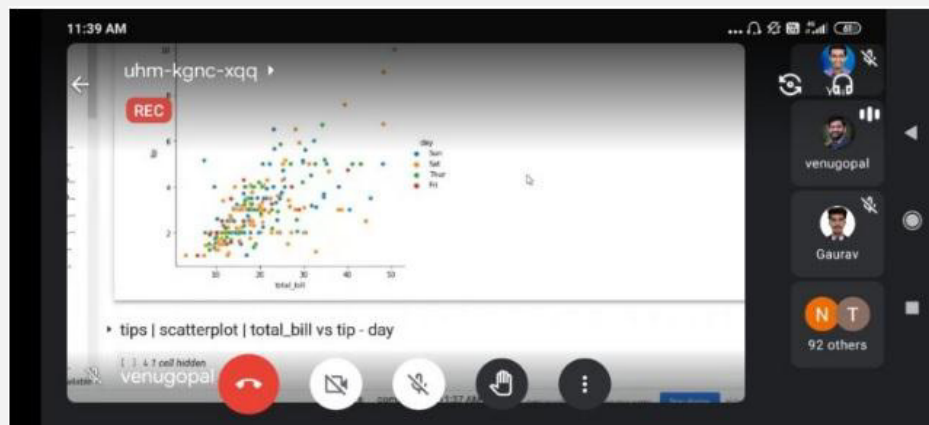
11:39 AM

uhm-kgnc-xqq ▸

REC

day
Sun
Sat
Thur
Fri

2
4
6
8
10

10 20 30 40 50
total_bill

▸ tips | scatterplot | total_bill vs tip - day

[ ] ↳ 1 cell hidden

venugopal

You

venugopal

Gaurav

N T
92 others